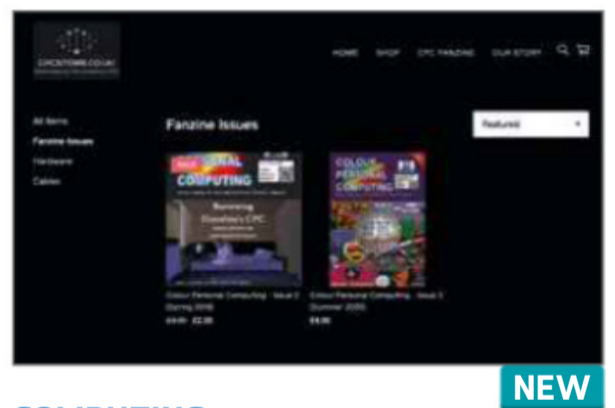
CPCSTORE.CO.UK

HOME SHOP CPC FANZINE OUR STORY

All Items
Fanzine Issues
Hardware
Cables

Fanzine Issues

Featured

SALE
COLOUR PERSONAL COMPUTING
Restoring Grandma's CPC

COLOUR PERSONAL COMPUTING

Colour Personal Computing - Issue 2 (Spring 2019)
£4.99 £2.00

Colour Personal Computing - Issue 3 (Summer 2020)
£4.99

NEW